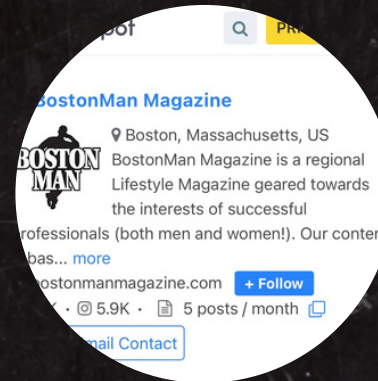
pot

PR

BostonMan Magazine

BOSTON MAN

Boston, Massachusetts, US

BostonMan Magazine is a regional Lifestyle Magazine geared towards the interests of successful rofessionals (both men and women!). Our conten bas... more

ostonmanmagazine.com + Follow

K · 5.9K · 5 posts / month

mail Contact